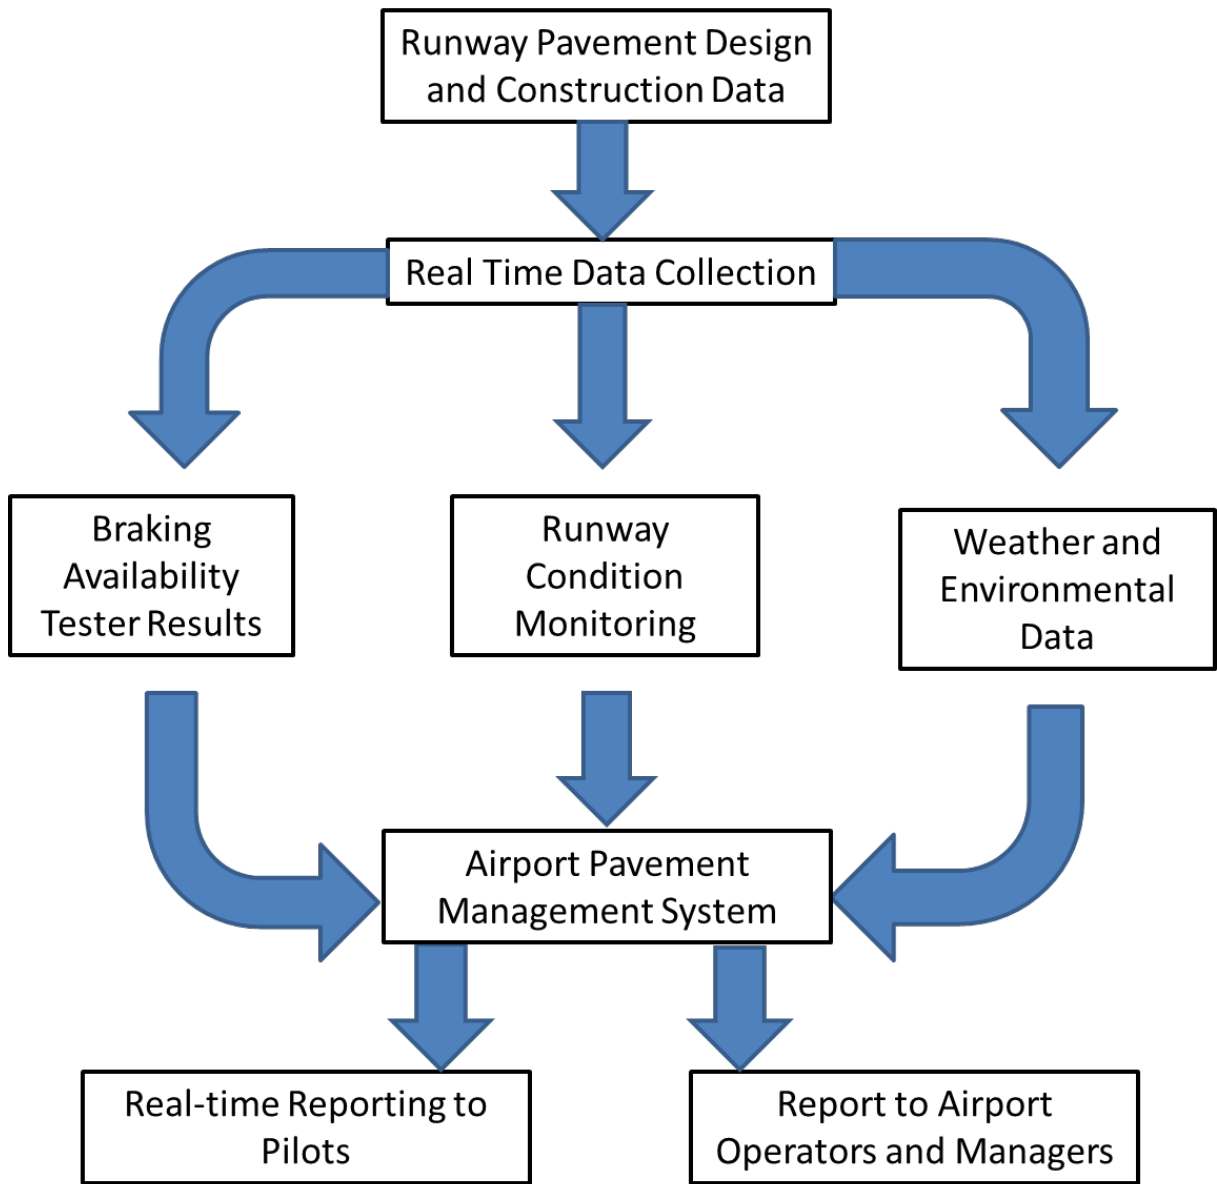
Runway Pavement Design and Construction Data

Real Time Data Collection

Braking Availability Tester Results

Runway Condition Monitoring

Weather and Environmental Data

Airport Pavement Management System

Real-time Reporting to Pilots

Report to Airport Operators and Managers